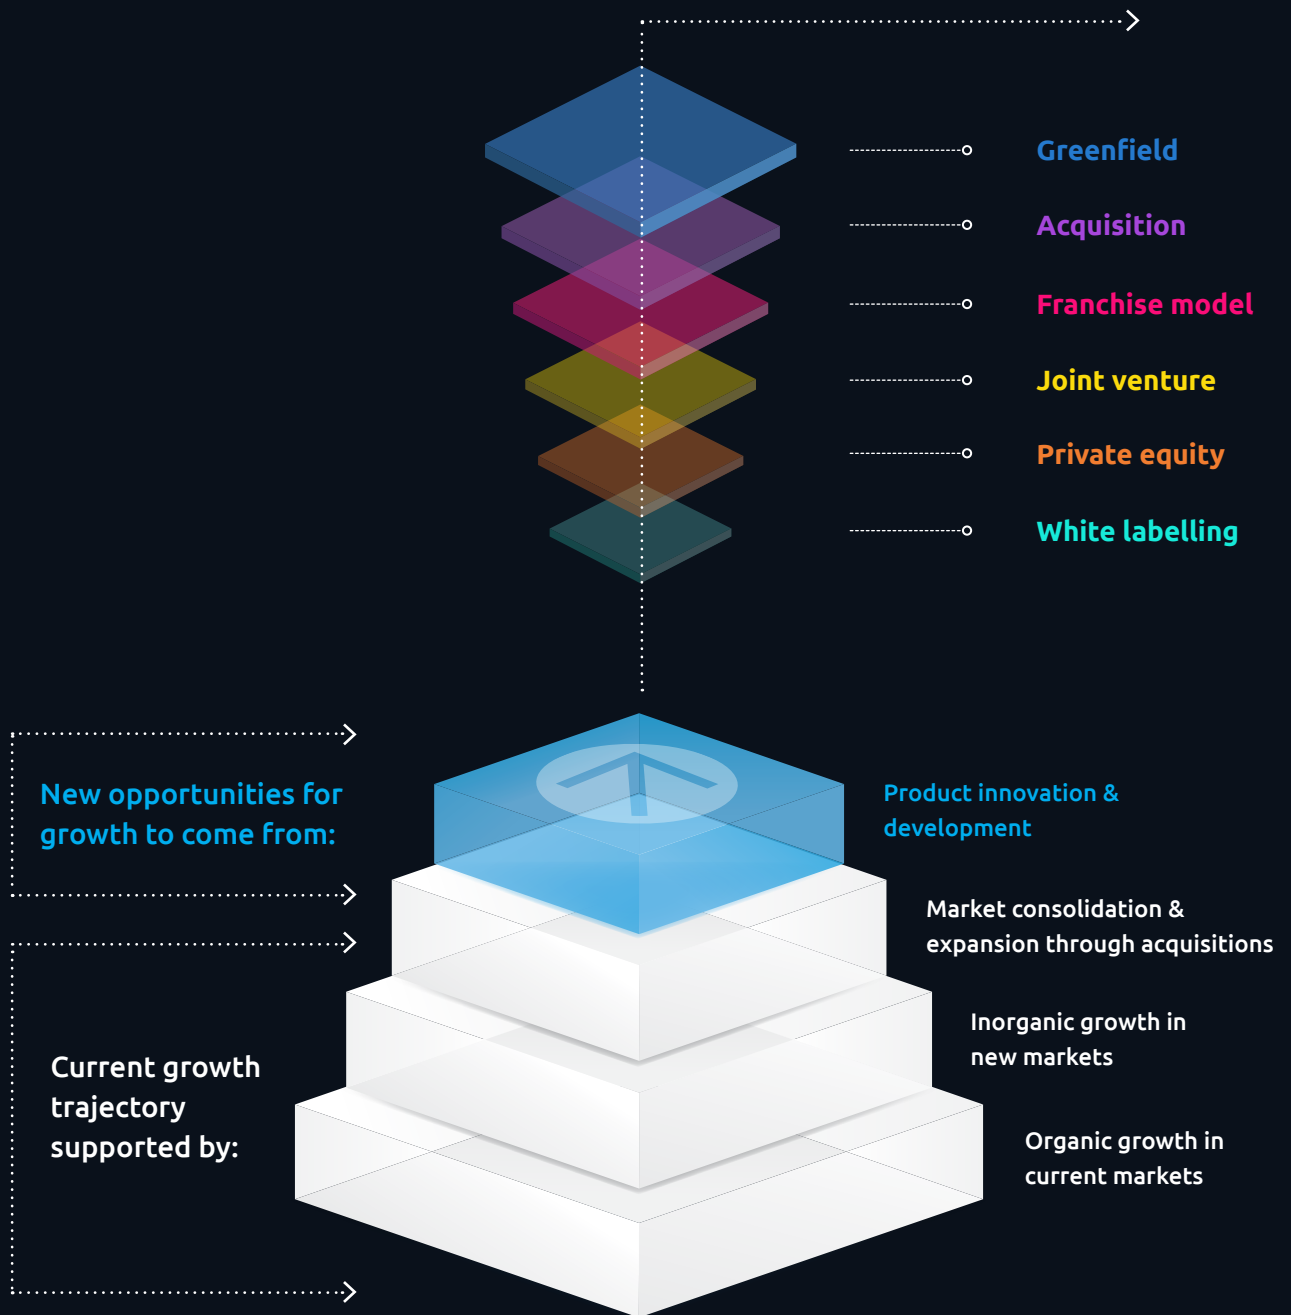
Greenfield

Acquisition

Franchise model

Joint venture

Private equity

White labelling

New opportunities for growth to come from:

Product innovation & development

Market consolidation & expansion through acquisitions

Current growth trajectory supported by:

Inorganic growth in new markets

Organic growth in current markets